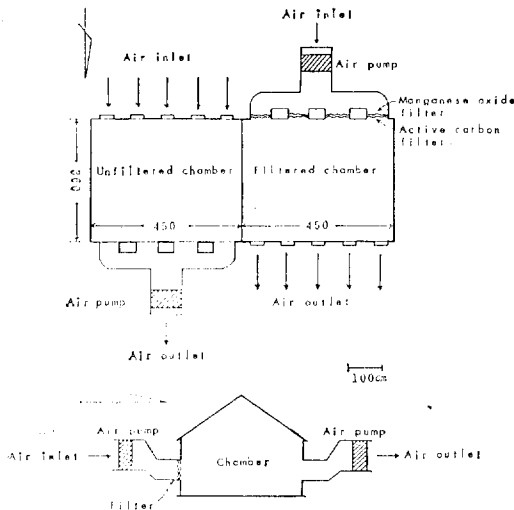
Air inlet

Air pump

Air inlet

Manganese oxide filter

Active carbon filter

Unfiltered chamber

Filtered chamber

300

450

450

Air pump

Air outlet

Air outlet

100cm

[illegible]

Air pump

Air pump

Air inlet

Chamber

Air outlet

Filter